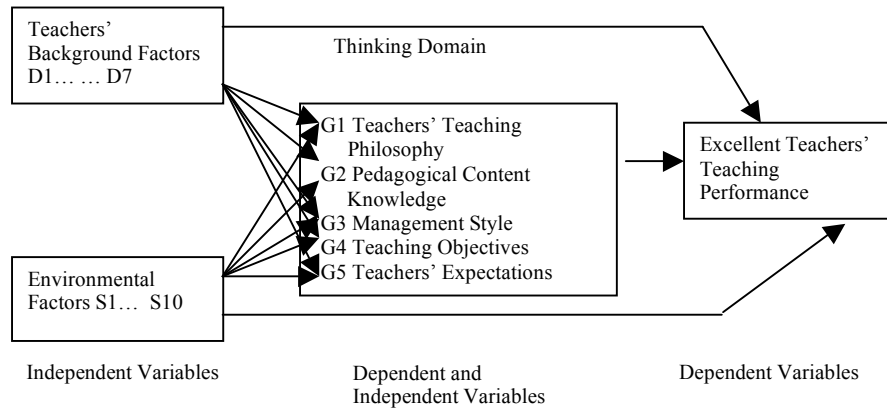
Teachers' Background Factors D1… … D7

Thinking Domain

G1 Teachers' Teaching Philosophy
G2 Pedagogical Content Knowledge
G3 Management Style
G4 Teaching Objectives
G5 Teachers' Expectations

Excellent Teachers' Teaching Performance

Environmental Factors S1… S10

Independent Variables

Dependent and Independent Variables

Dependent Variables